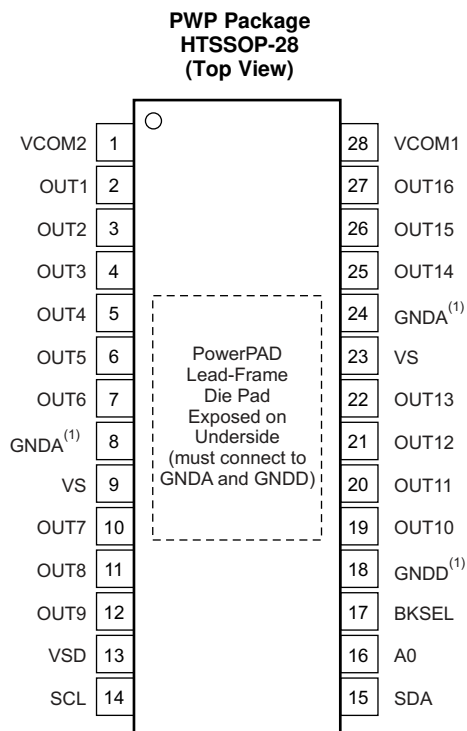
PWP Package
HTSSOP-28
(Top View)

VCOM2 1
OUT1 2
OUT2 3
OUT3 4
OUT4 5
OUT5 6
OUT6 7
GNDA$^{(1)}$ 8
VS 9
OUT7 10
OUT8 11
OUT9 12
VSD 13
SCL 14

PowerPAD Lead-Frame Die Pad Exposed on Underside (must connect to GNDA and GNDD)

28 VCOM1
27 OUT16
26 OUT15
25 OUT14
24 GNDA$^{(1)}$
23 VS
22 OUT13
21 OUT12
20 OUT11
19 OUT10
18 GNDD$^{(1)}$
17 BKSEL
16 A0
15 SDA